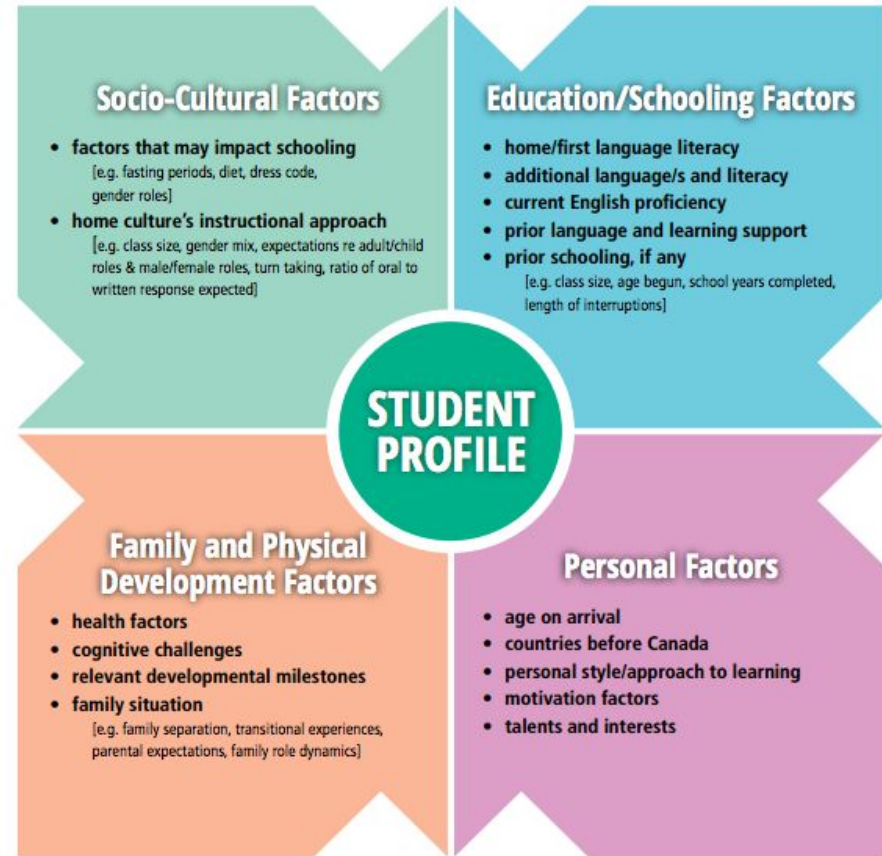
Socio-Cultural Factors

- factors that may impact schooling
[e.g. fasting periods, diet, dress code, gender roles]
- home culture's instructional approach
[e.g. class size, gender mix, expectations re adult/child roles & male/female roles, turn taking, ratio of oral to written response expected]

Education/Schooling Factors

- home/first language literacy
- additional language/s and literacy
- current English proficiency
- prior language and learning support
- prior schooling, if any
[e.g. class size, age begun, school years completed, length of interruptions]

STUDENT PROFILE

Family and Physical Development Factors

- health factors
- cognitive challenges
- relevant developmental milestones
- family situation
[e.g. family separation, transitional experiences, parental expectations, family role dynamics]

Personal Factors

- age on arrival
- countries before Canada
- personal style/approach to learning
- motivation factors
- talents and interests